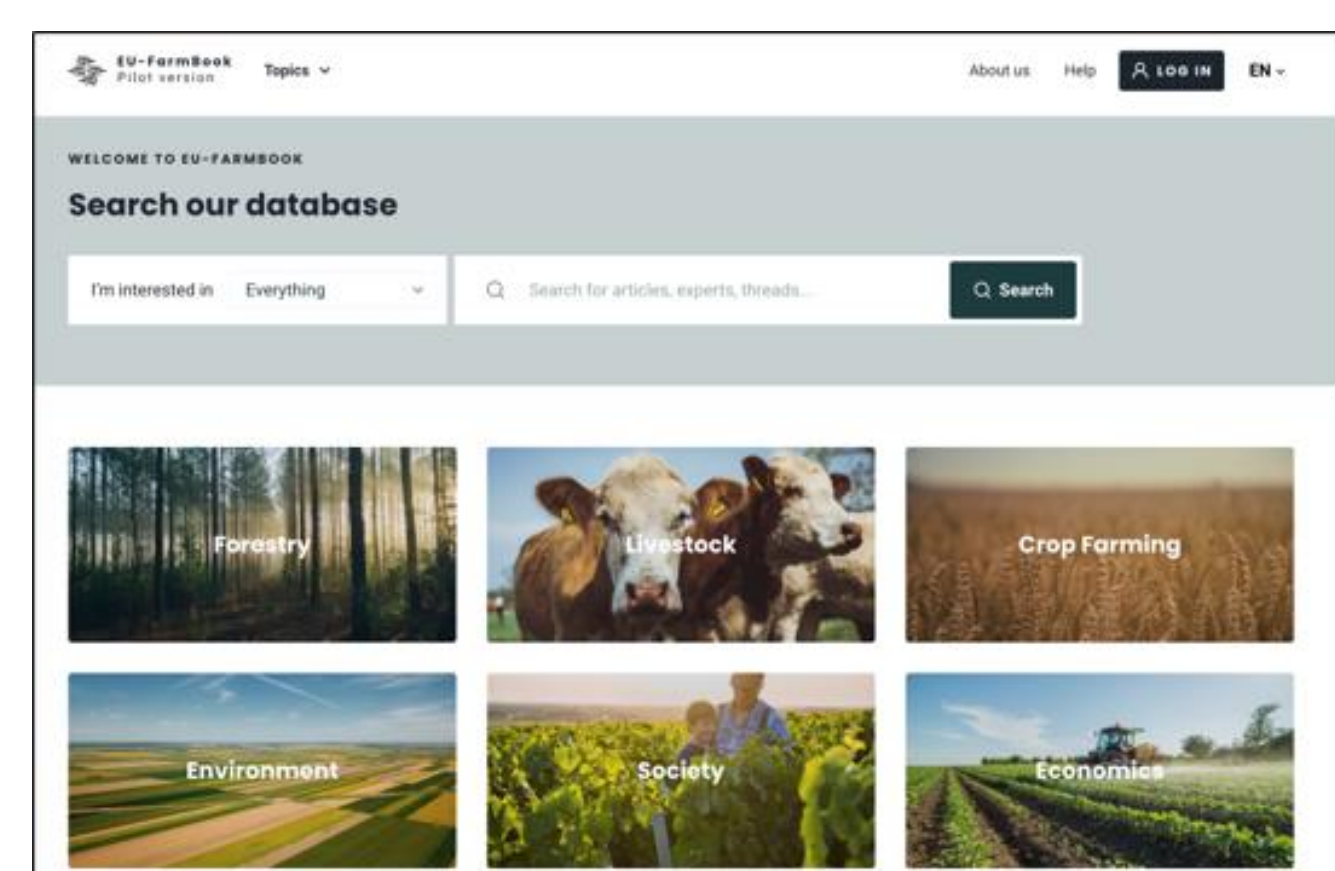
EU-FarmBook
Pilot version

Topics

About us
Help
LOG IN
EN

WELCOME TO EU-FARMBOOK

Search our database

I'm interested in
Everything

Search for articles, experts, threads...
Search

Forestry
Livestock
Crop Farming
Environment
Society
Economics